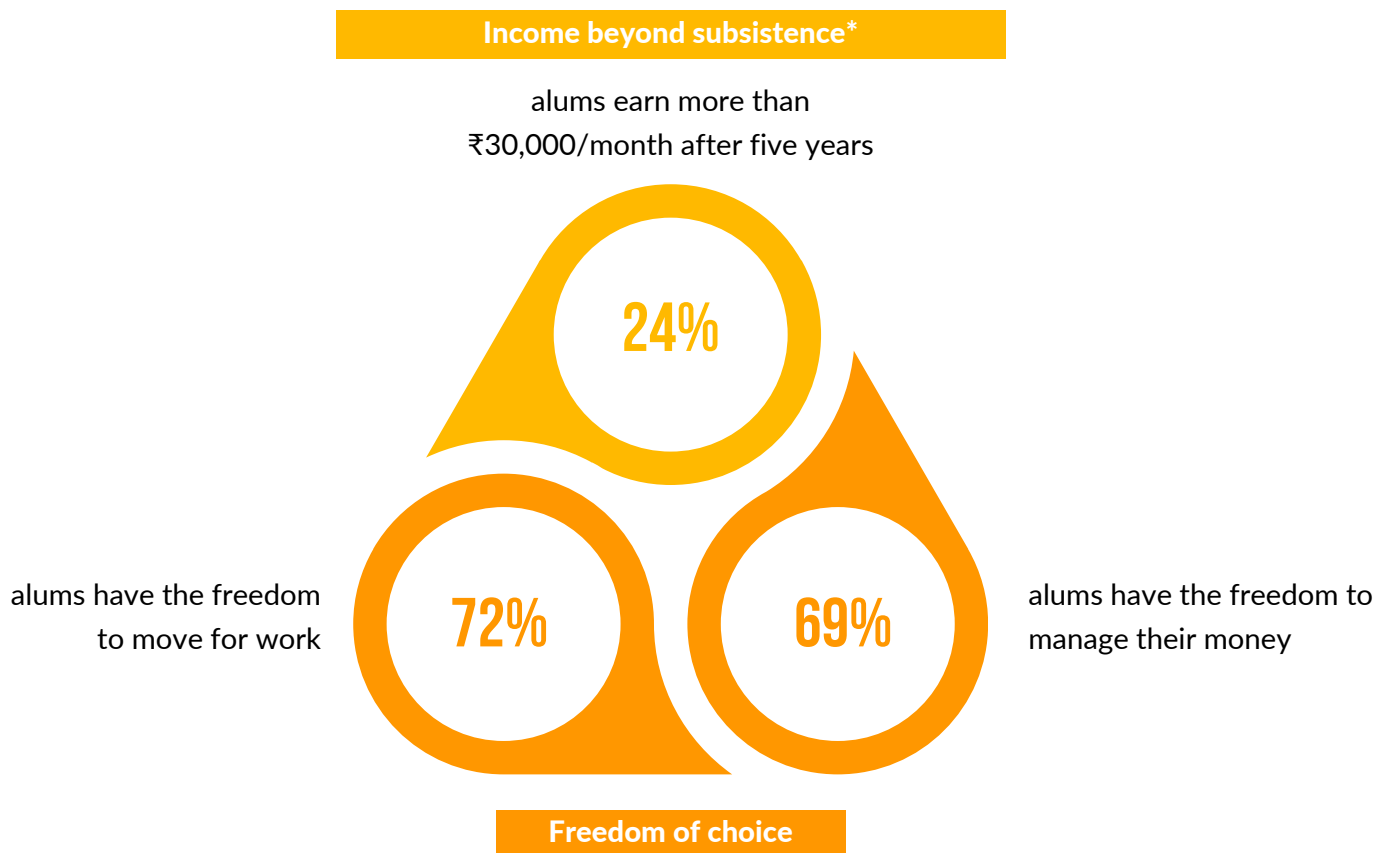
Income beyond subsistence*

alums earn more than ₹30,000/month after five years

24%

alums have the freedom to move for work

72%

69%

alums have the freedom to manage their money

Freedom of choice